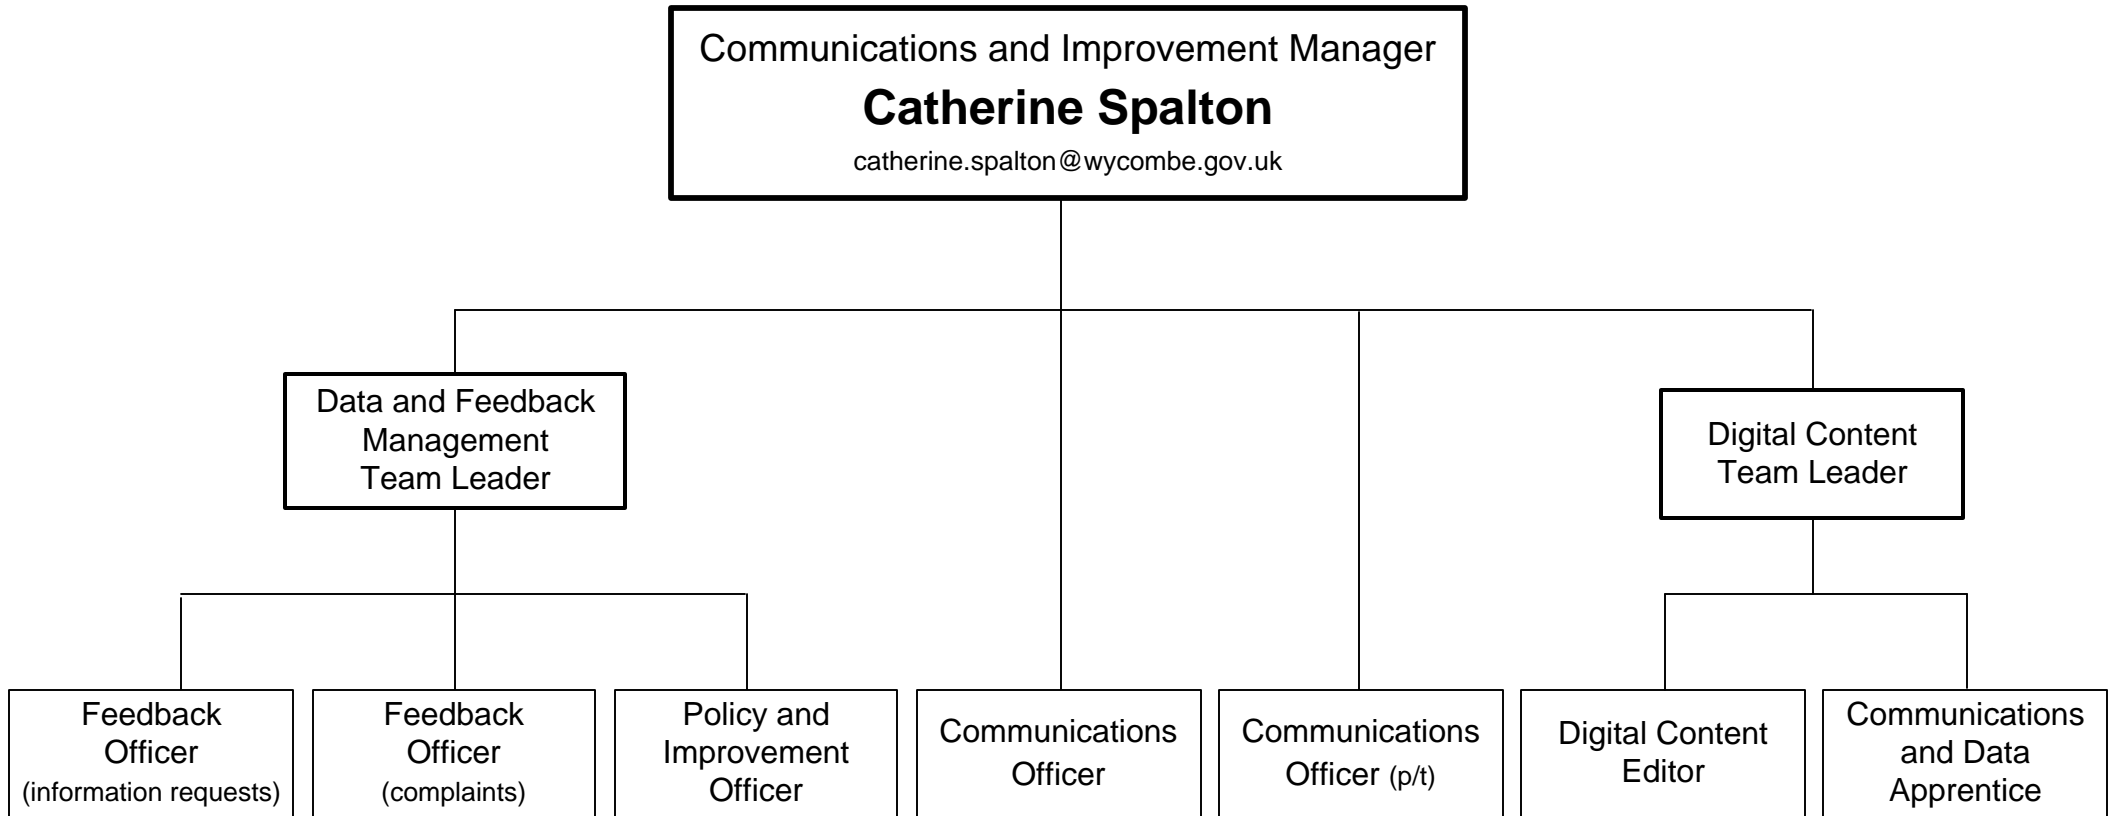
Communications and Improvement Manager
**Catherine Spalton**
catherine.spalton@wycombe.gov.uk

Data and Feedback Management Team Leader

Digital Content Team Leader

Feedback Officer (information requests)

Feedback Officer (complaints)

Policy and Improvement Officer

Communications Officer

Communications Officer (p/t)

Digital Content Editor

Communications and Data Apprentice